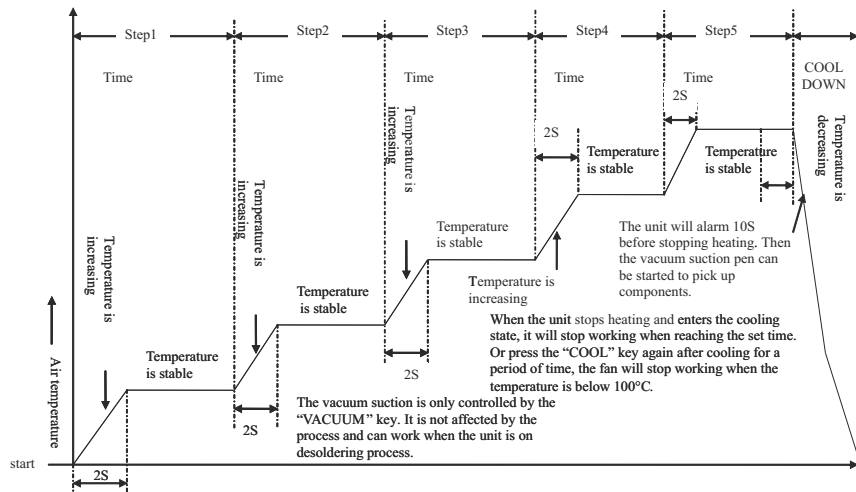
Step1

Step2

Step3

Step4

Step5

Time

Time

Time

Time

Time

COOL DOWN

2S

2S

Temperature is stable

Temperature is stable

Temperature is decreasing

Temperature is increasing

Temperature is increasing

Temperature is stable

The unit will alarm 10S before stopping heating. Then the vacuum suction pen can be started to pick up components.

Temperature is increasing

Temperature is stable

Temperature is increasing

When the unit stops heating and enters the cooling state, it will stop working when reaching the set time. Or press the "COOL" key again after cooling for a period of time, the fan will stop working when the temperature is below 100°C.

Air temperature

Temperature is stable

2S

2S

The vacuum suction is only controlled by the "VACUUM" key. It is not affected by the process and can work when the unit is on desoldering process.

start

2S